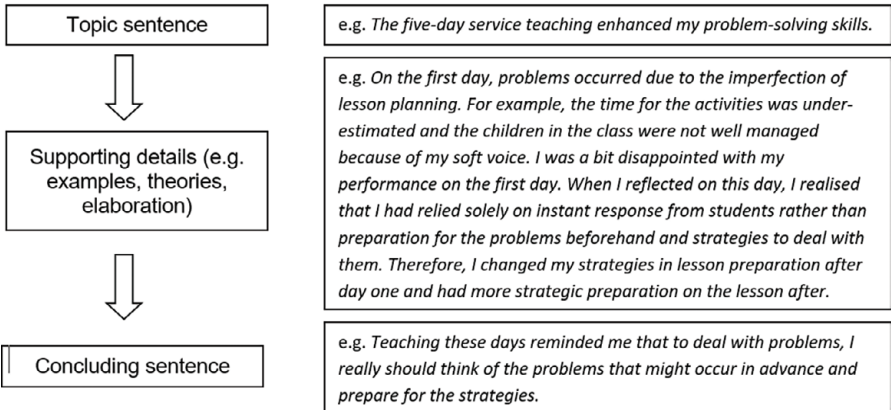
Topic sentence

e.g. The five-day service teaching enhanced my problem-solving skills.

Supporting details (e.g. examples, theories, elaboration)

e.g. On the first day, problems occurred due to the imperfection of lesson planning. For example, the time for the activities was under-estimated and the children in the class were not well managed because of my soft voice. I was a bit disappointed with my performance on the first day. When I reflected on this day, I realised that I had relied solely on instant response from students rather than preparation for the problems beforehand and strategies to deal with them. Therefore, I changed my strategies in lesson preparation after day one and had more strategic preparation on the lesson after.

Concluding sentence

e.g. Teaching these days reminded me that to deal with problems, I really should think of the problems that might occur in advance and prepare for the strategies.